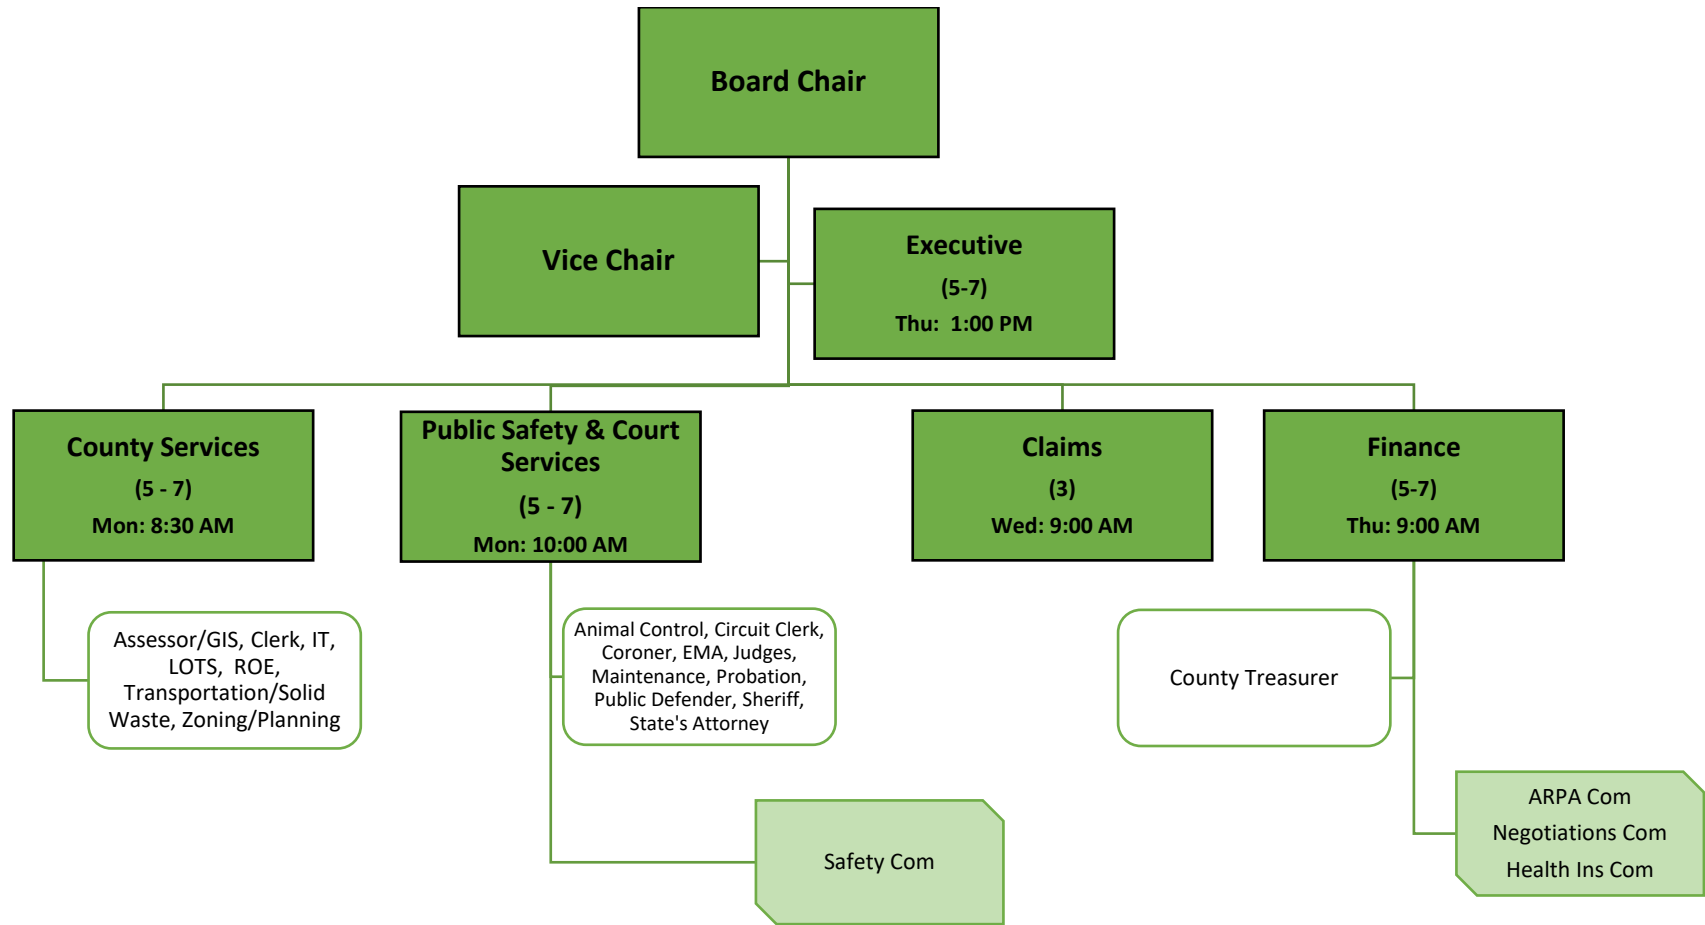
Board Chair

Vice Chair

Executive
(5-7)
Thu: 1:00 PM

County Services
(5 - 7)
Mon: 8:30 AM

Public Safety & Court Services
(5 - 7)
Mon: 10:00 AM

Claims
(3)
Wed: 9:00 AM

Finance
(5-7)
Thu: 9:00 AM

Assessor/GIS, Clerk, IT, LOTS, ROE, Transportation/Solid Waste, Zoning/Planning

Animal Control, Circuit Clerk, Coroner, EMA, Judges, Maintenance, Probation, Public Defender, Sheriff, State's Attorney

County Treasurer

Safety Com

ARPA Com
Negotiations Com
Health Ins Com